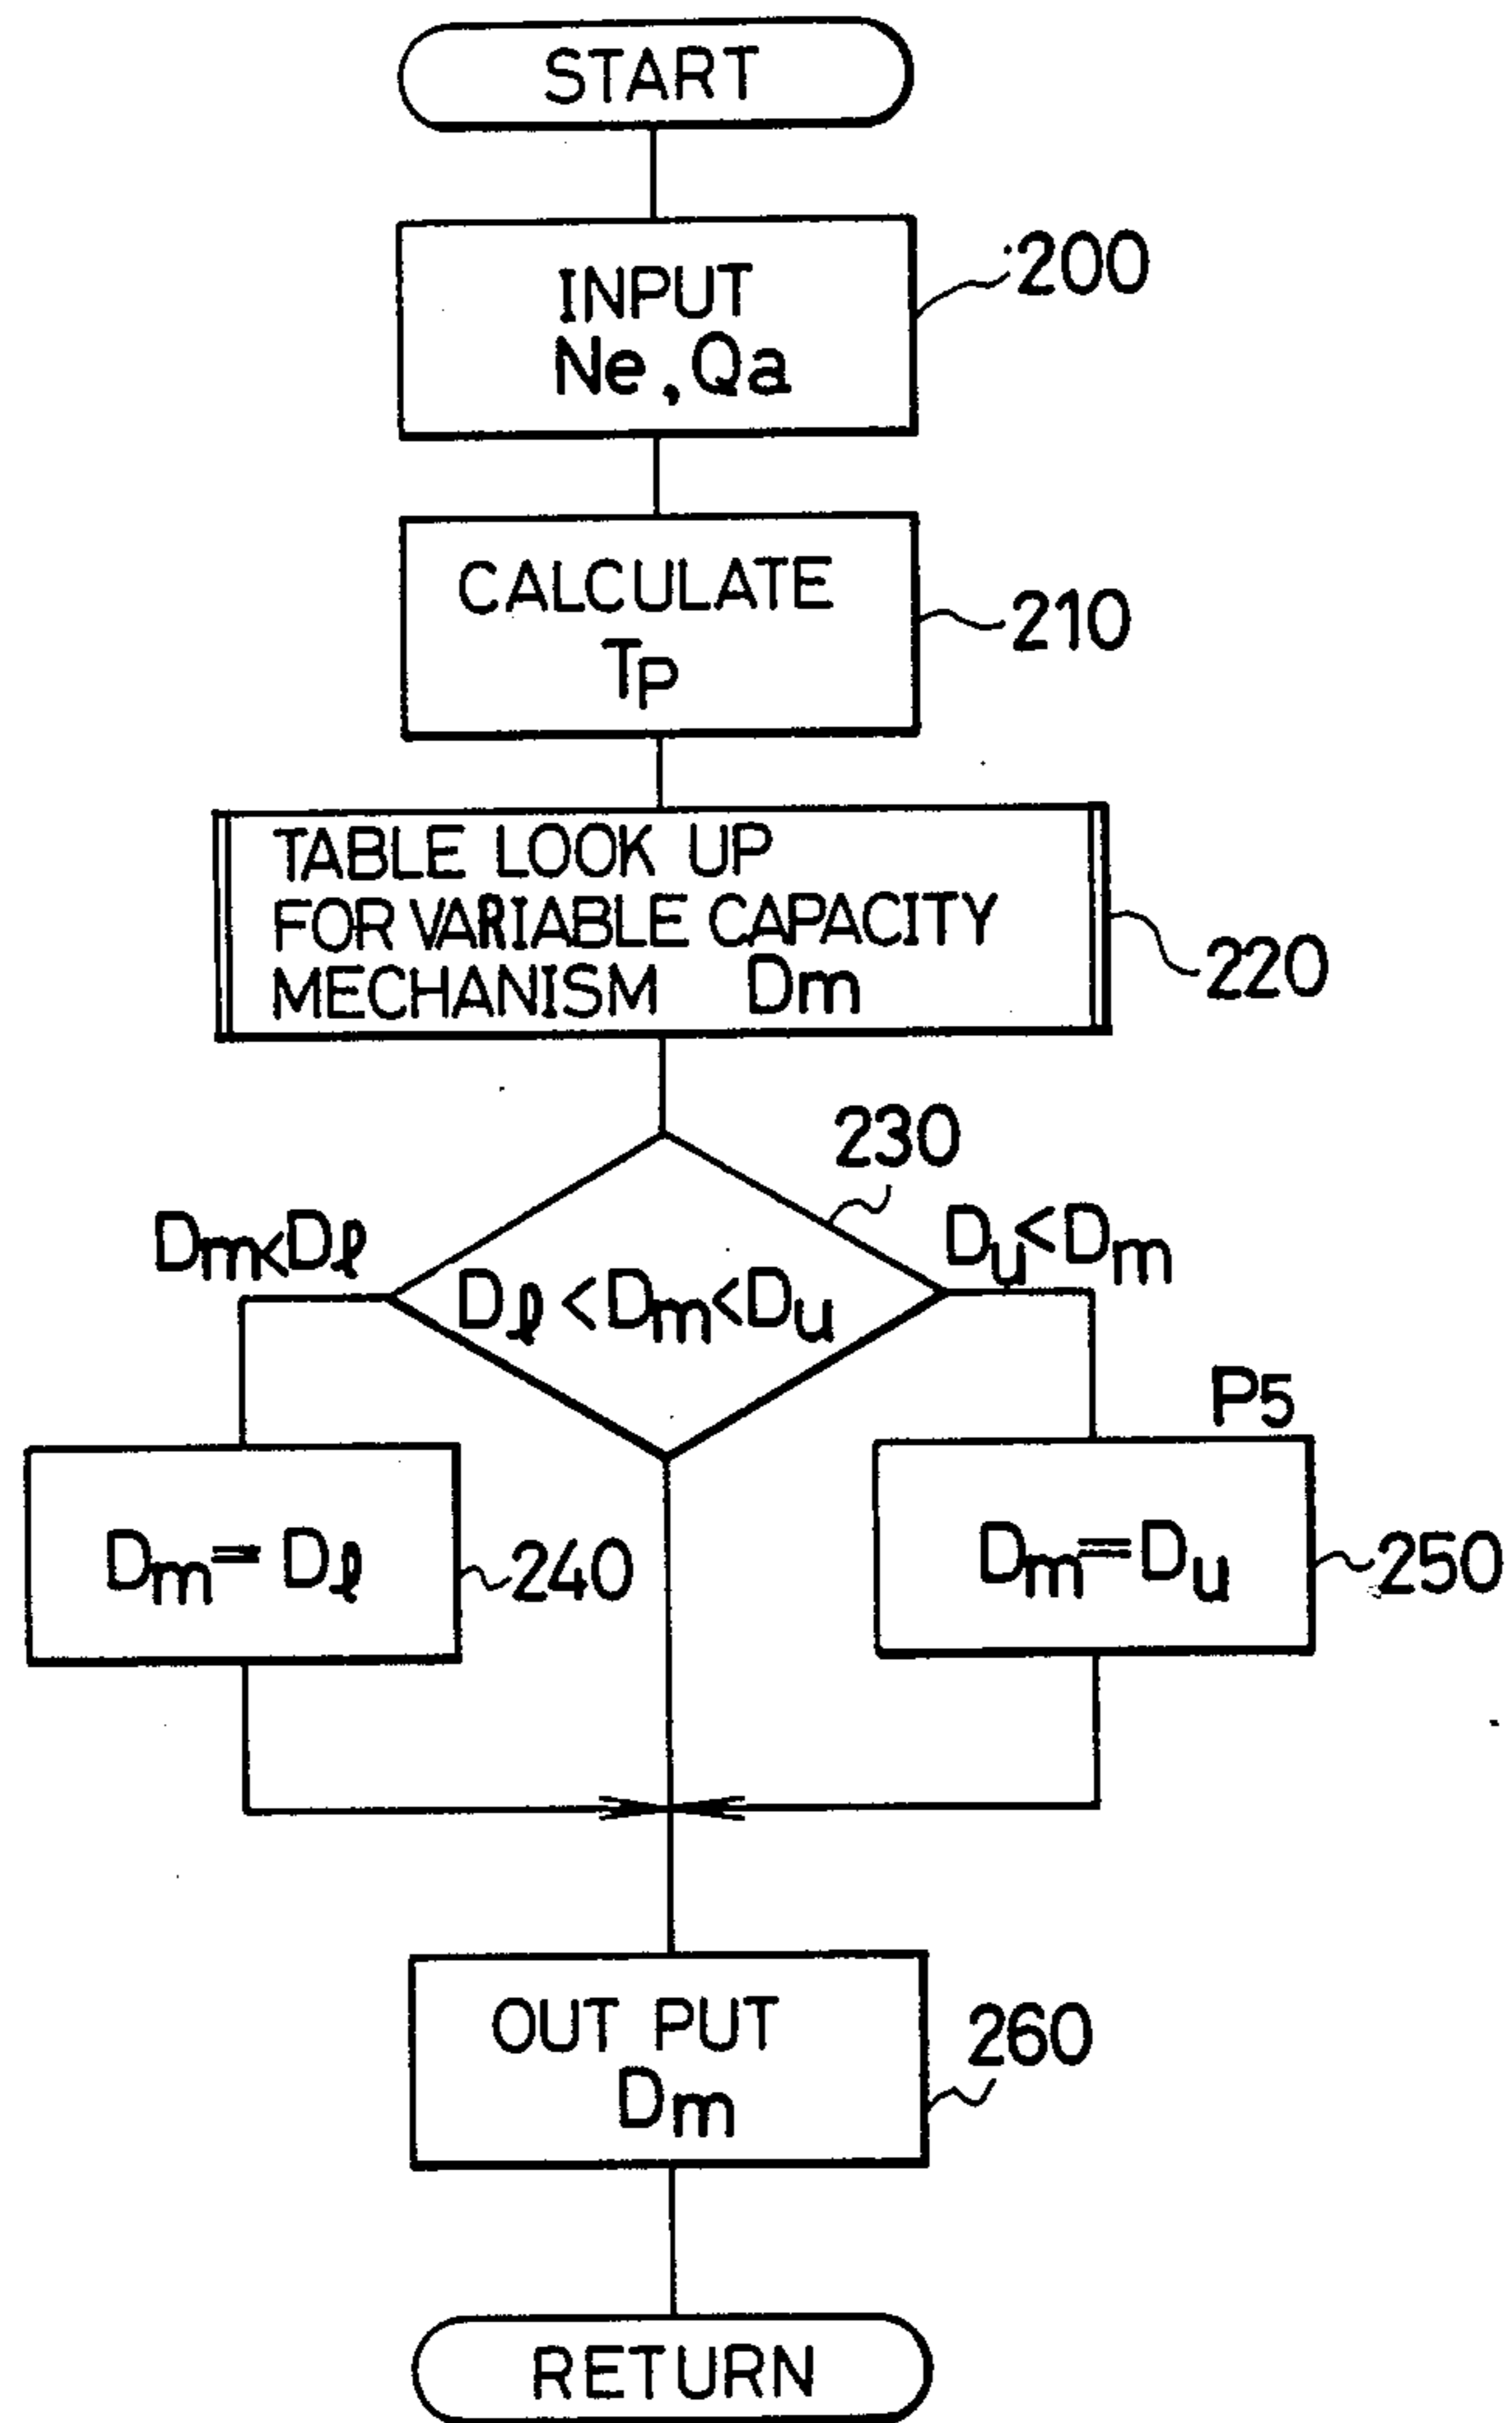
START

INPUT
Ne, Qa

200

CALCULATE
$T_P$

210

TABLE LOOK UP
FOR VARIABLE CAPACITY
MECHANISM Dm

220

230

$D_m < D_\ell$

$D_\ell < D_m < D_u$

$D_u < D_m$

P5

$D_m = D_\ell$

240

$D_m = D_u$

250

OUT PUT
Dm

260

RETURN